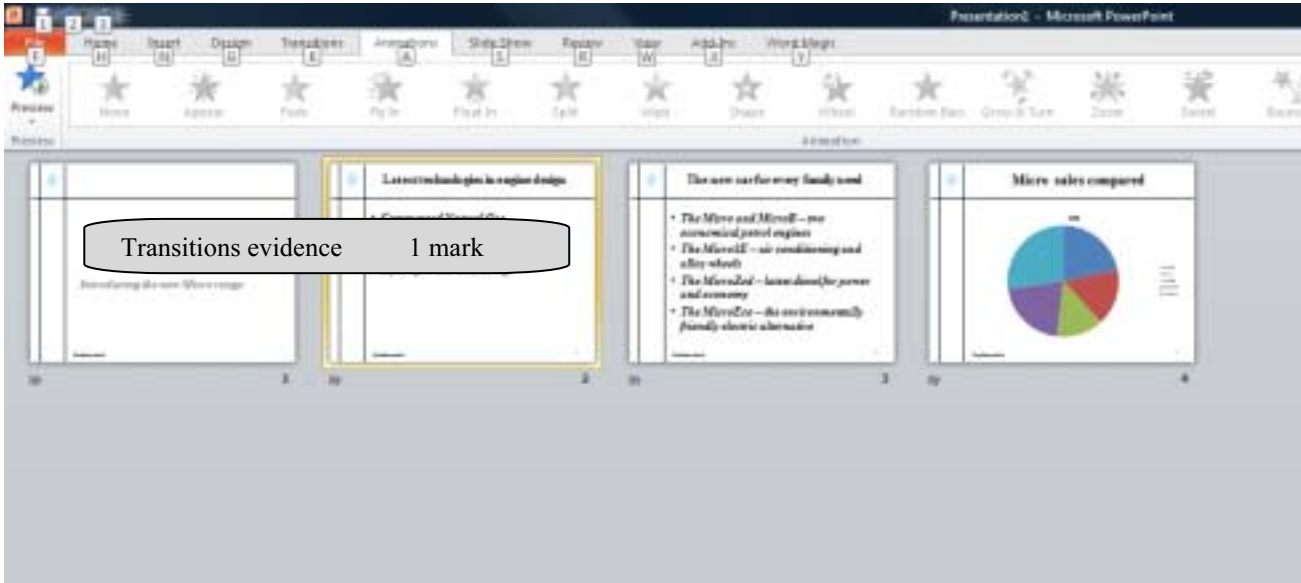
1 2 3

Presentation1 - Microsoft PowerPoint

File F
Home H
Insert N
Design G
Transitions K
Animations A
Slide Show S
Review R
View W
Add-Ins X
WordMagic Y

Preview

None
Appear
Fade
Fly In
Float In
Split
Wipe
Shape
Wheel
Random Bars
Grow & Turn
Zoom
Swivel
Bounce

Preview
Animation

Transitions evidence 1 mark

Introducing the new Micro range

1

Latest technologies in engine design

• Compressed Natural Gas

2

The new car for every family need

• The Micro and MicroE – two economical petrol engines
• The MicroSE – air conditioning and alloy wheels
• The MicroZed – turbo diesel for power and economy
• The MicroEco – the environmentally friendly electric alternative

3

Micro sales compared

4